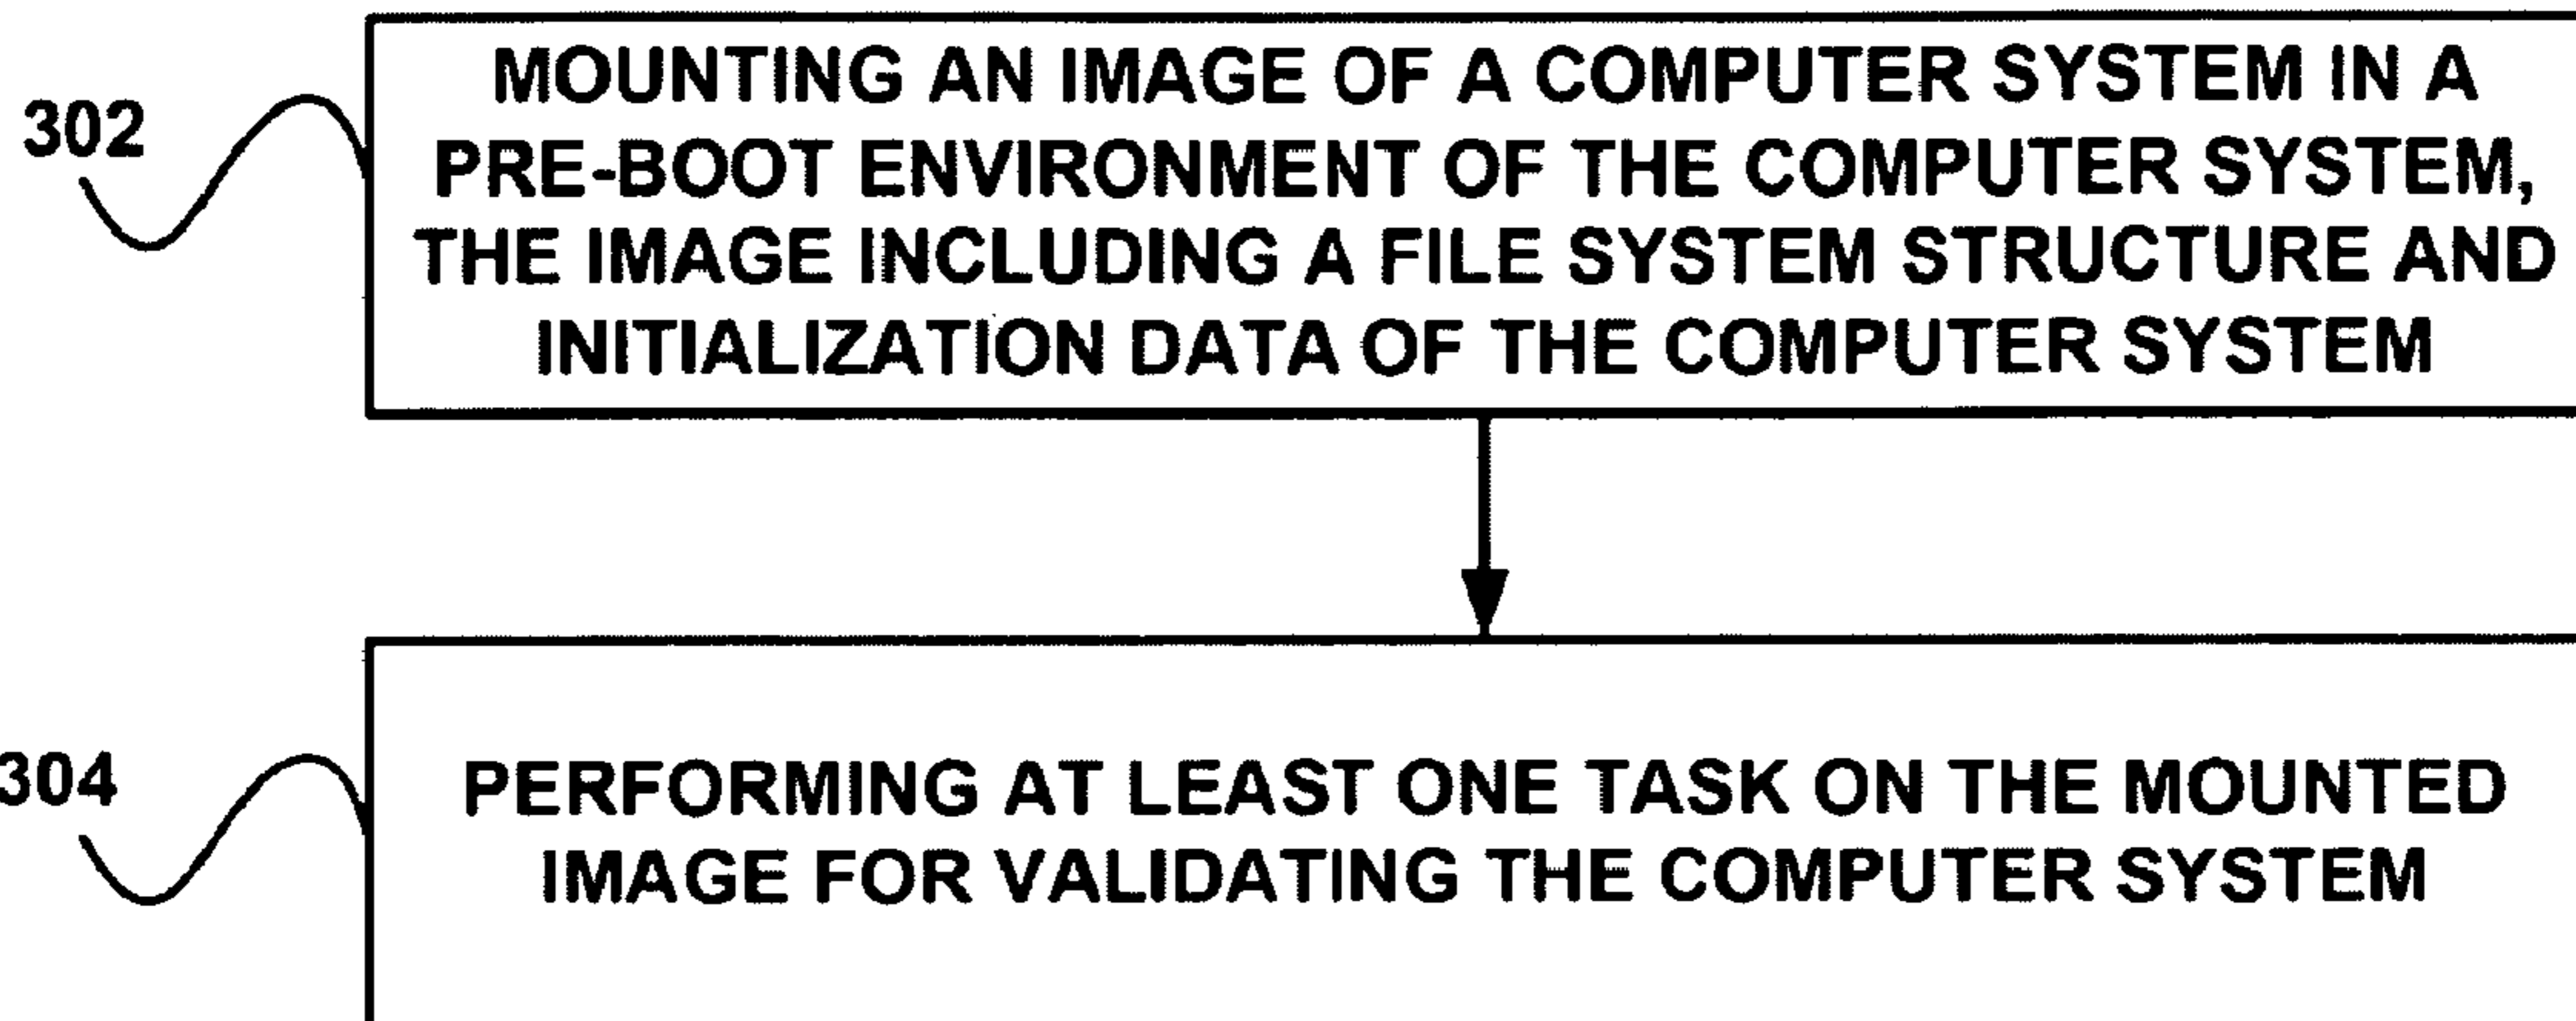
302

MOUNTING AN IMAGE OF A COMPUTER SYSTEM IN A PRE-BOOT ENVIRONMENT OF THE COMPUTER SYSTEM, THE IMAGE INCLUDING A FILE SYSTEM STRUCTURE AND INITIALIZATION DATA OF THE COMPUTER SYSTEM

304

PERFORMING AT LEAST ONE TASK ON THE MOUNTED IMAGE FOR VALIDATING THE COMPUTER SYSTEM